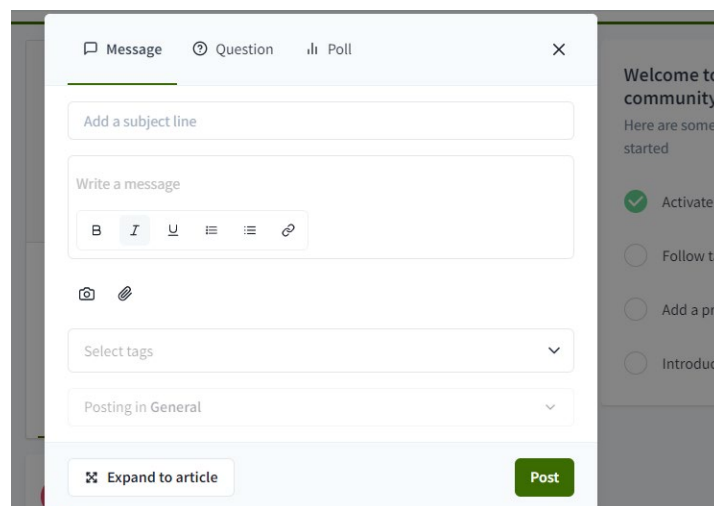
Message Question Poll

Add a subject line

Write a message

B I U

Select tags

Posting in General

Expand to article

Post

Welcome to community

Here are some started

Activate

Follow t

Add a pr

Introduc